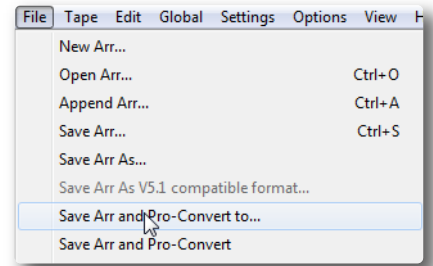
File Tape Edit Global Settings Options View H

New Arr...
Open Arr... Ctrl+O
Append Arr... Ctrl+A
Save Arr... Ctrl+S
Save Arr As...
Save Arr As V5.1 compatible format...
Save Arr and Pro-Convert to...
Save Arr and Pro-Convert